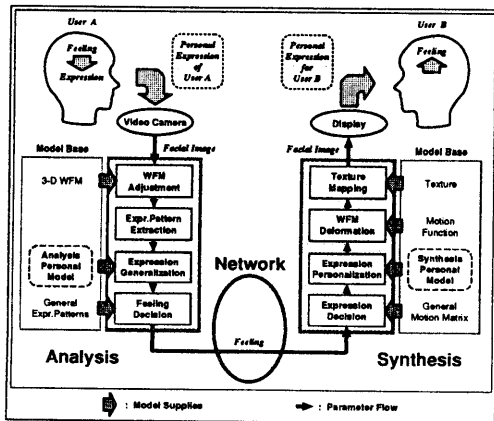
User A

Feeling
Expression

Personal Expression of User A

Video Camera

Facial Image

Model Base

3-D WFM

Analysis Personal Model

General Expr.Patterns

WFM Adjustment

Expr.Pattern Extraction

Expression Generalization

Feeling Decision

Analysis

Network

Feeling

User B

Personal Expression for User B

Feeling

Display

Facial Image

Model Base

Texture Mapping

WFM Deformation

Expression Personalization

Expression Decision

Texture

Motion Function

Synthesis Personal Model

General Motion Matrix

Synthesis

: Model Supplies

: Parameter Flow